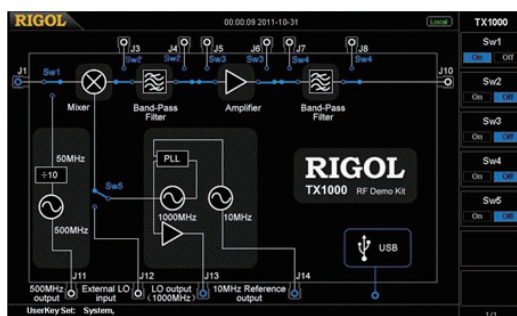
RIGOL 00:00:09 2011-10-31 Local TX1000

J1 Sw1 J3 J4 Sw2 J5 Sw3 J6 Sw3 J7 Sw4 J8 Sw4 J10

Mixer Band-Pass Filter Amplifier Band-Pass Filter

50MHz
÷10
500MHz
Sw5
PLL
1000MHz
10MHz

RIGOL
TX1000 RF Demo Kit

USB

J11 J12 J13 J14
500MHz output
External LO input
LO output (1000MHz)
10MHz Reference output

UserKey Set: System,

Sw1
On Off
Sw2
On Off
Sw3
On Off
Sw4
On Off
Sw5
On Off
1/1